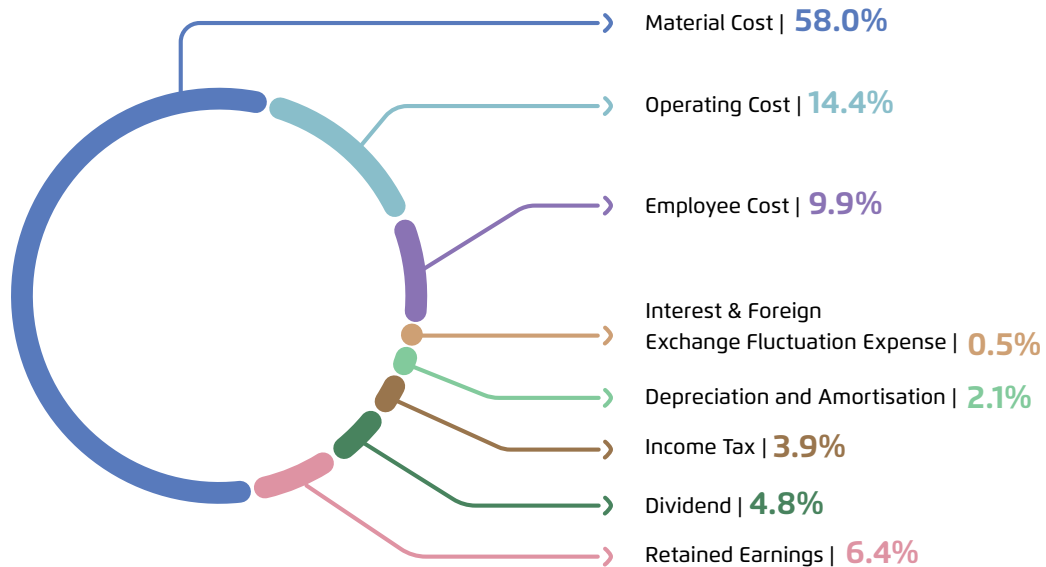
Material Cost | 58.0%

Operating Cost | 14.4%

Employee Cost | 9.9%

Interest & Foreign Exchange Fluctuation Expense | 0.5%

Depreciation and Amortisation | 2.1%

Income Tax | 3.9%

Dividend | 4.8%

Retained Earnings | 6.4%